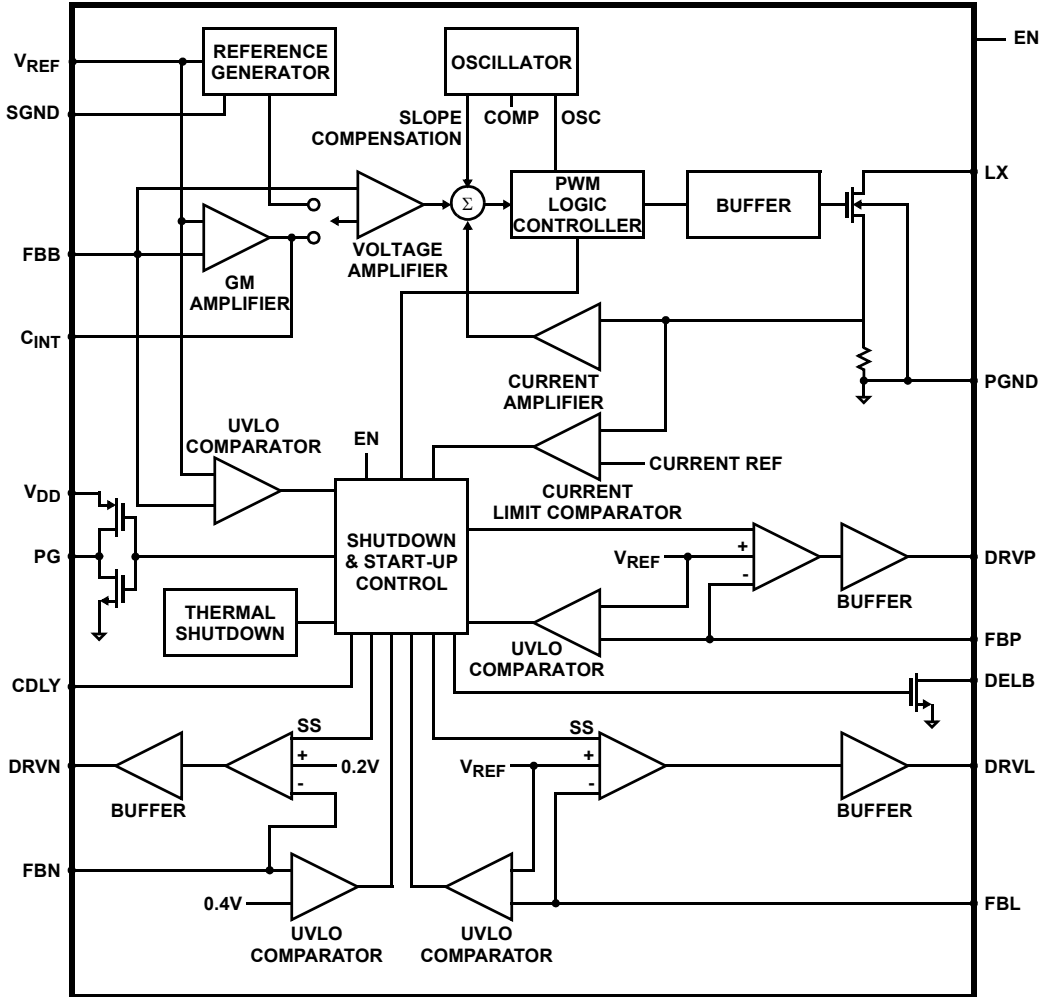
$V_{REF}$

REFERENCE GENERATOR

OSCILLATOR

EN

SGND

SLOPE COMPENSATION

COMP

OSC

PWM LOGIC CONTROLLER

BUFFER

LX

$\Sigma$

FBB

GM AMPLIFIER

VOLTAGE AMPLIFIER

$C_{INT}$

CURRENT AMPLIFIER

PGND

UVLO COMPARATOR

EN

CURRENT REF

CURRENT LIMIT COMPARATOR

$V_{DD}$

SHUTDOWN & START-UP CONTROL

PG

$V_{REF}$

+

-

DRVP

BUFFER

THERMAL SHUTDOWN

UVLO COMPARATOR

FBP

CDLY

DELB

SS

SS

DRVN

BUFFER

+

-

0.2V

$V_{REF}$

+

-

DRVL

BUFFER

FBN

0.4V

UVLO COMPARATOR

UVLO COMPARATOR

FBL